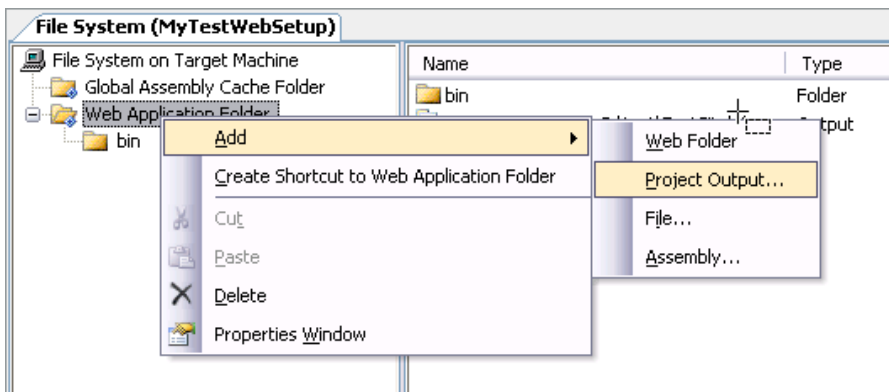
File System (MyTestWebSetup)

File System on Target Machine
Global Assembly Cache Folder
Web Application Folder
bin

Name
Type
bin
Folder
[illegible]
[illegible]tput

Add
Create Shortcut to Web Application Folder
Cut
Paste
Delete
Properties Window

Web Folder
Project Output...
File...
Assembly...